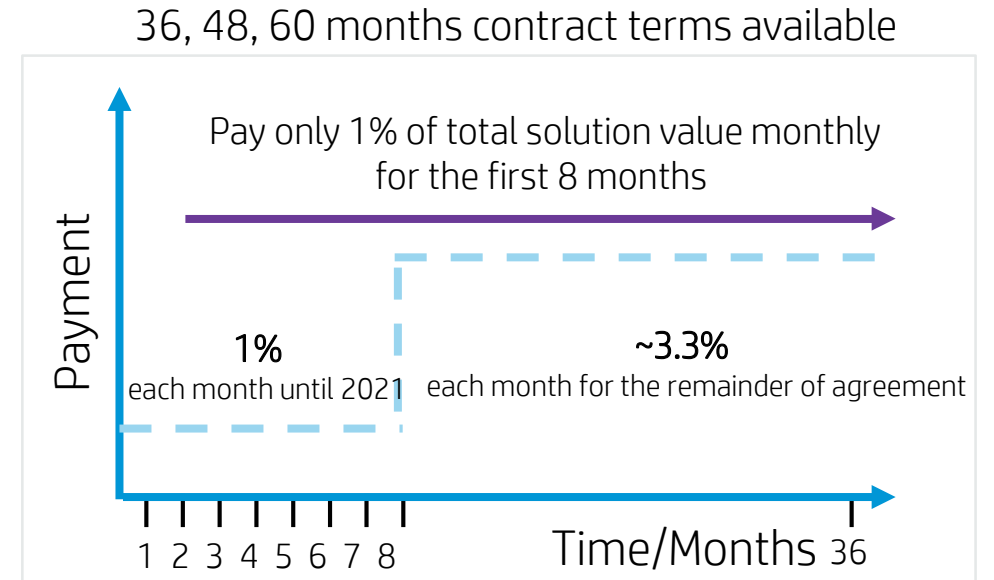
36, 48, 60 months contract terms available

Pay only 1% of total solution value monthly for the first 8 months

Payment

1%
each month until 2021

~3.3%
each month for the remainder of agreement

1 2 3 4 5 6 7 8

Time/Months 36